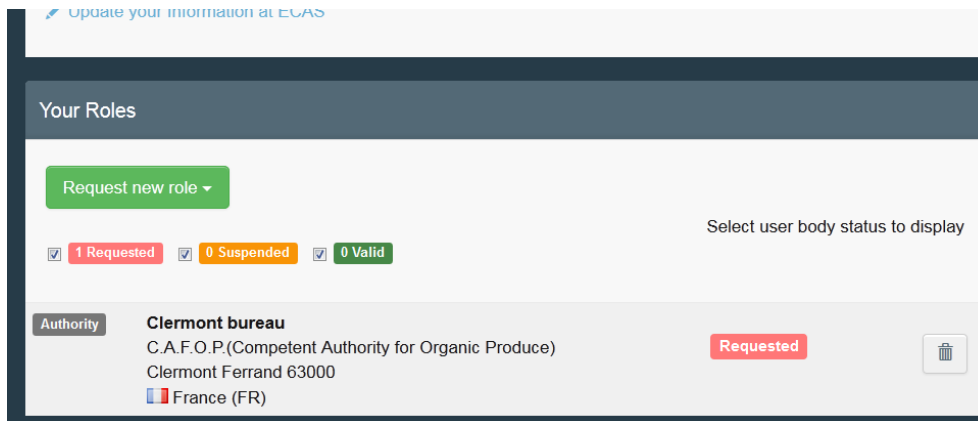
Update your information at ECAS

Your Roles

Request new role ▾

Select user body status to display

1 Requested 0 Suspended 0 Valid

Authority

Clermont bureau
C.A.F.O.P.(Competent Authority for Organic Produce)
Clermont Ferrand 63000
France (FR)

Requested